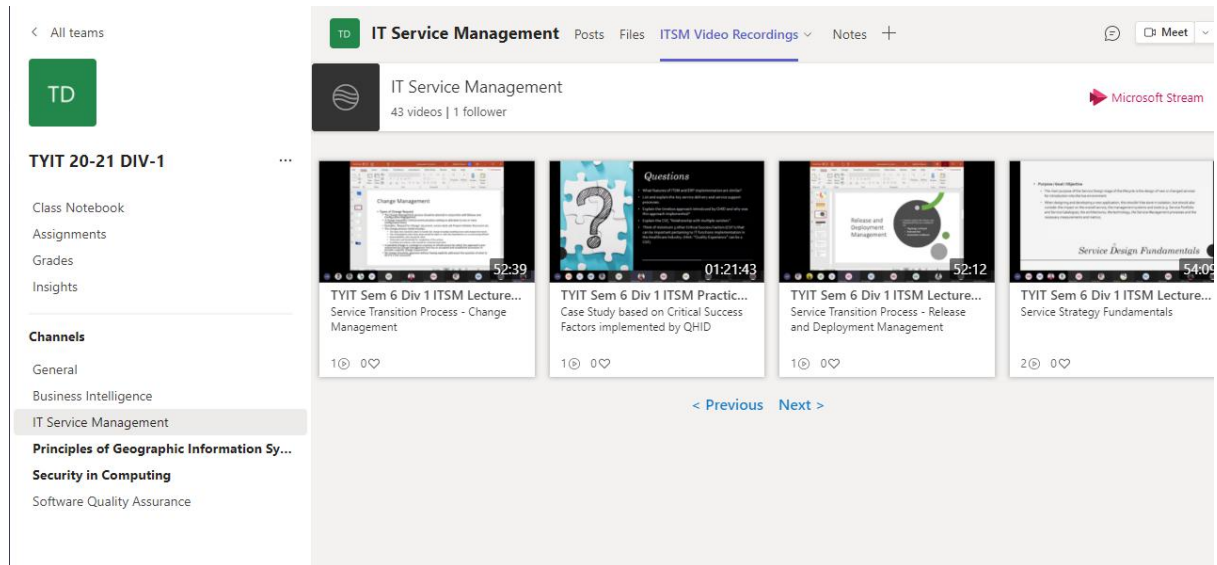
< All teams

TD

TYIT 20-21 DIV-1 ···

Class Notebook
Assignments
Grades
Insights

Channels

General
Business Intelligence
IT Service Management
Principles of Geographic Information Sy...
Security in Computing
Software Quality Assurance

TD IT Service Management Posts Files ITSM Video Recordings Notes +

Meet

IT Service Management
43 videos | 1 follower

Microsoft Stream

Change Management
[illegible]
52:39
TYIT Sem 6 Div 1 ITSM Lecture...
Service Transition Process - Change Management
1 0

Questions
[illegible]
01:21:43
TYIT Sem 6 Div 1 ITSM Practic...
Case Study based on Critical Success Factors implemented by QHID
1 0

Release and Deployment Management
52:12
TYIT Sem 6 Div 1 ITSM Lecture...
Service Transition Process - Release and Deployment Management
1 0

Service Design Fundamentals
54:09
TYIT Sem 6 Div 1 ITSM Lecture...
Service Strategy Fundamentals
2 0

< Previous Next >